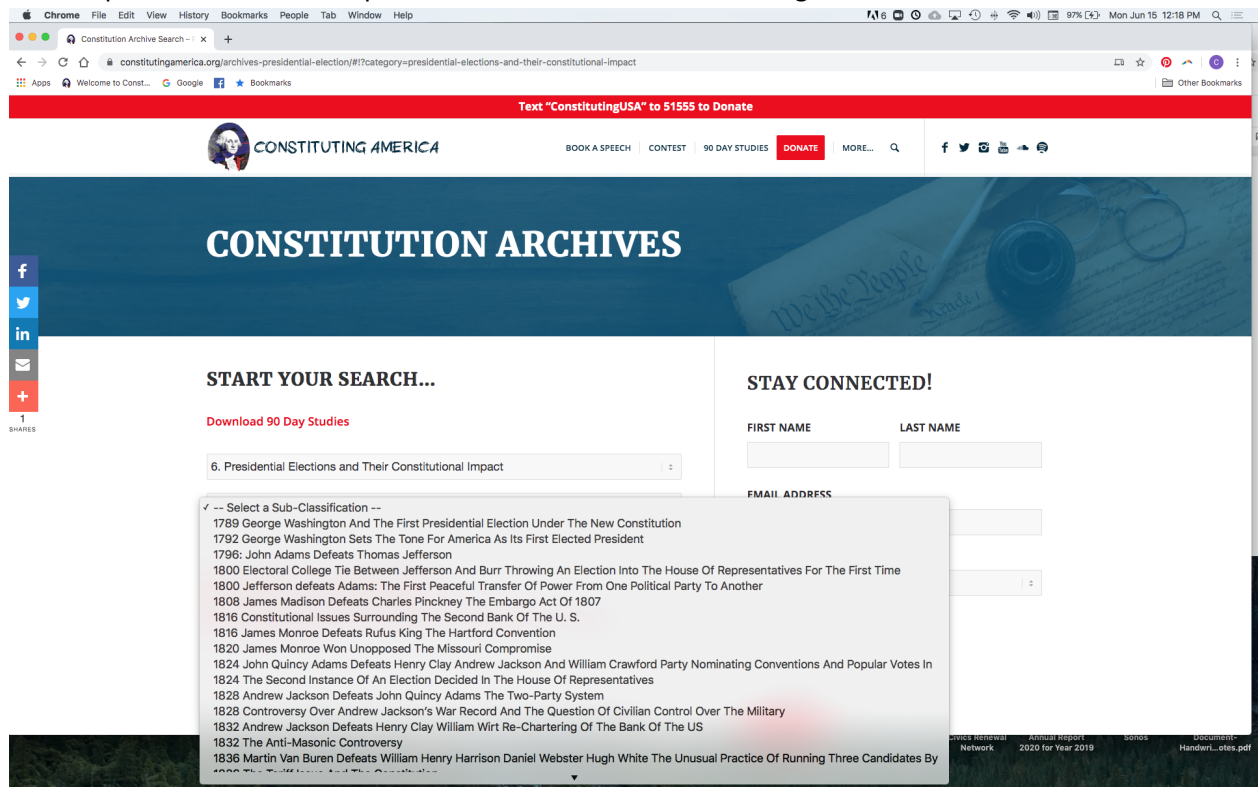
Chrome File Edit View History Bookmarks People Tab Window Help

97% Mon Jun 15 12:18 PM

Constitution Archive Search – ×

constitutingamerica.org/archives-presidential-election/#!?category=presidential-elections-and-their-constitutional-impact

Apps Welcome to Const... Google Bookmarks

Other Bookmarks

Text "ConstitutingUSA" to 51555 to Donate

CONSTITUTING AMERICA

BOOK A SPEECH CONTEST 90 DAY STUDIES DONATE MORE...

CONSTITUTION ARCHIVES

1 SHARES

START YOUR SEARCH...

Download 90 Day Studies

6. Presidential Elections and Their Constitutional Impact

✓ -- Select a Sub-Classification --
1789 George Washington And The First Presidential Election Under The New Constitution
1792 George Washington Sets The Tone For America As Its First Elected President
1796: John Adams Defeats Thomas Jefferson
1800 Electoral College Tie Between Jefferson And Burr Throwing An Election Into The House Of Representatives For The First Time
1800 Jefferson defeats Adams: The First Peaceful Transfer Of Power From One Political Party To Another
1808 James Madison Defeats Charles Pinckney The Embargo Act Of 1807
1816 Constitutional Issues Surrounding The Second Bank Of The U. S.
1816 James Monroe Defeats Rufus King The Hartford Convention
1820 James Monroe Won Unopposed The Missouri Compromise
1824 John Quincy Adams Defeats Henry Clay Andrew Jackson And William Crawford Party Nominating Conventions And Popular Votes In
1824 The Second Instance Of An Election Decided In The House Of Representatives
1828 Andrew Jackson Defeats John Quincy Adams The Two-Party System
1828 Controversy Over Andrew Jackson's War Record And The Question Of Civilian Control Over The Military
1832 Andrew Jackson Defeats Henry Clay William Wirt Re-Chartering Of The Bank Of The US
1832 The Anti-Masonic Controversy
1836 Martin Van Buren Defeats William Henry Harrison Daniel Webster Hugh White The Unusual Practice Of Running Three Candidates By
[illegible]

STAY CONNECTED!

FIRST NAME

LAST NAME

EMAIL ADDRESS

Civics Renewal Network

Annual Report 2020 for Year 2019

Sonos

Document-Handwri...otes.pdf